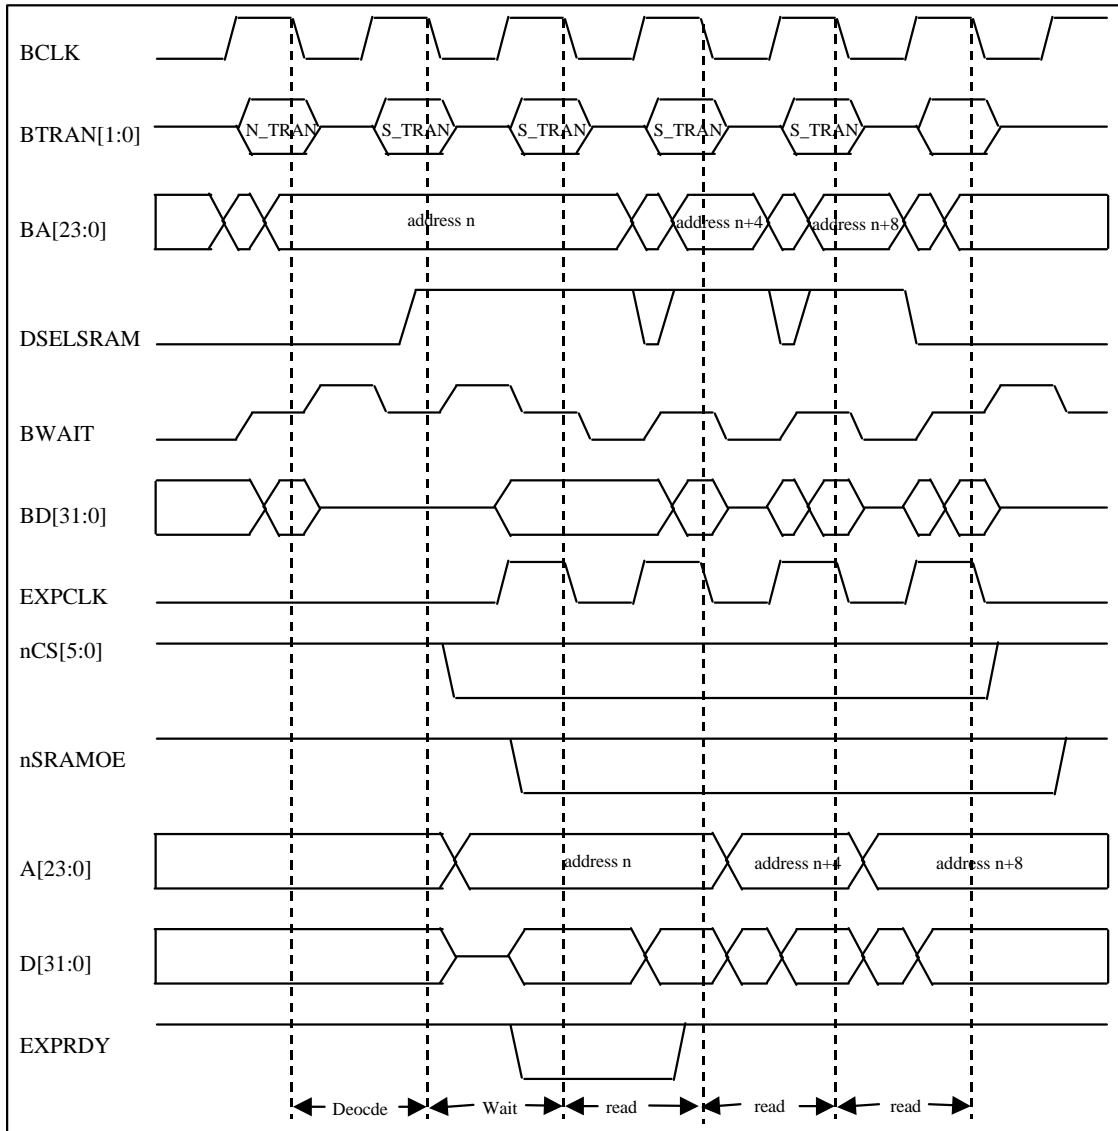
BCLK

BTRAN[1:0]

N_TRAN

S_TRAN

S_TRAN

S_TRAN

S_TRAN

BA[23:0]

address n

address n+4

address n+8

DSELSRAM

BWAIT

BD[31:0]

EXPCLK

nCS[5:0]

nSRAMOE

A[23:0]

address n

address n+4

address n+8

D[31:0]

EXPRDY

Deocde

Wait

read

read

read